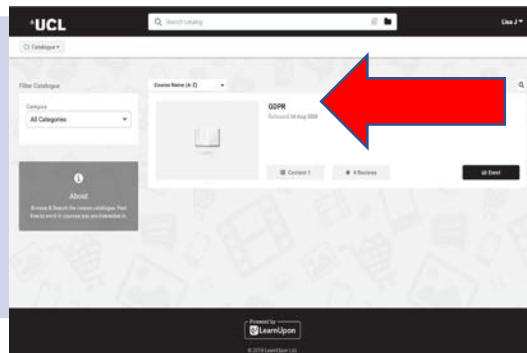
UCL

Search catalog

Lisa J

Catalogue

Filter Catalogue

Category

All Categories

Course Name (A-Z)

GDPR

Released 14 Aug 2020

Content 1

4 Reviews

Enrol

About

Browse & Search the course catalogue. Feel free to enrol in courses you are interested in.

Powered by

LearnUpon

© 2019 LearnUpon Ltd.